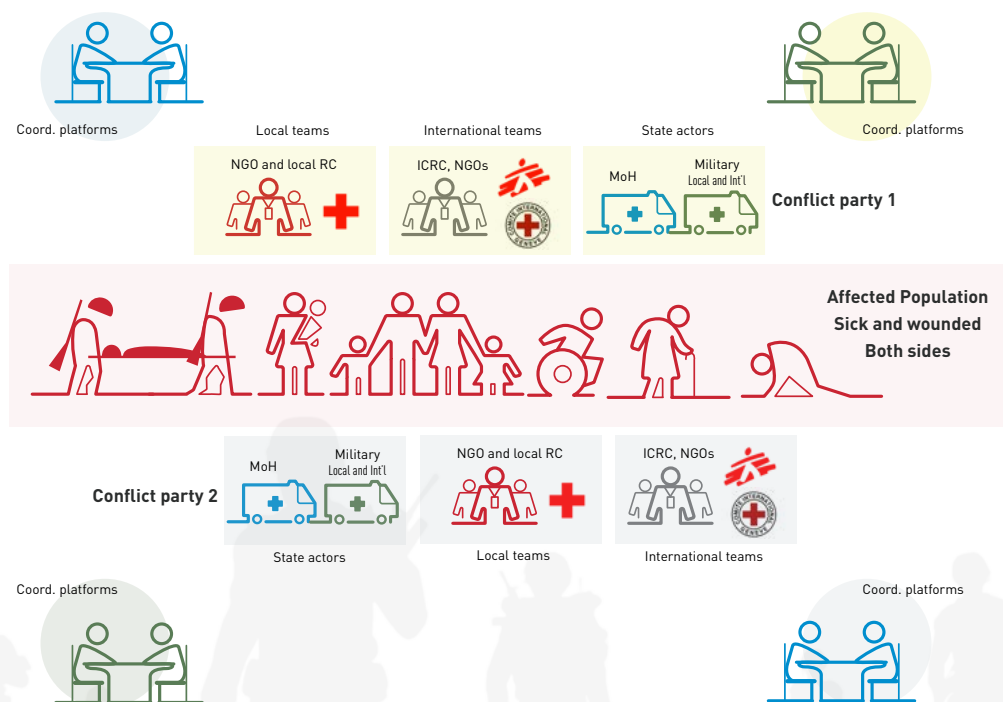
Coord. platforms

Coord. platforms

Local teams

NGO and local RC

International teams

ICRC, NGOs

COMITE INTERNATIONAL GENEVE

State actors

MoH

Military
Local and Int'l

Conflict party 1

Affected Population
Sick and wounded
Both sides

Conflict party 2

MoH

Military
Local and Int'l

State actors

NGO and local RC

Local teams

ICRC, NGOs

COMITE INTERNATIONAL GENEVE

International teams

Coord. platforms

Coord. platforms